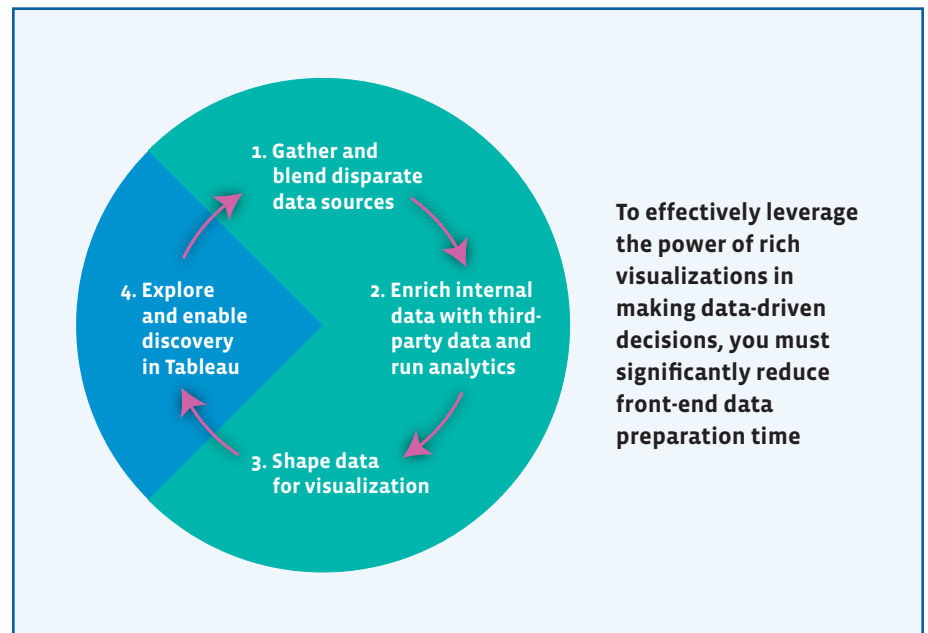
1. Gather and blend disparate data sources

2. Enrich internal data with third-party data and run analytics

3. Shape data for visualization

4. Explore and enable discovery in Tableau

To effectively leverage the power of rich visualizations in making data-driven decisions, you must significantly reduce front-end data preparation time